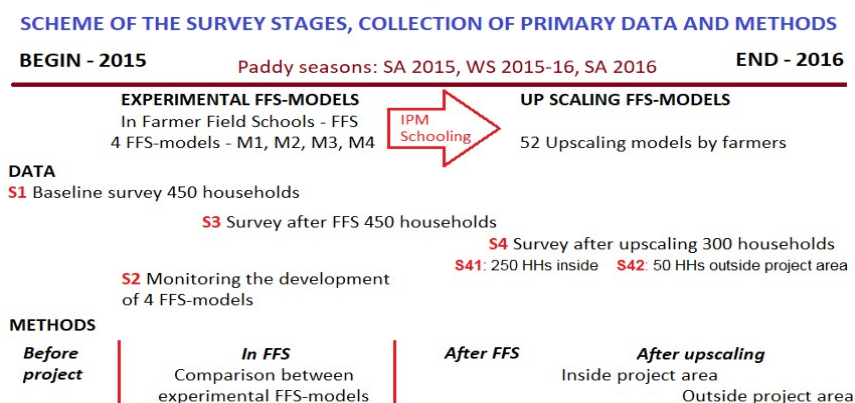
SCHEME OF THE SURVEY STAGES, COLLECTION OF PRIMARY DATA AND METHODS

BEGIN - 2015

Paddy seasons: SA 2015, WS 2015-16, SA 2016

END - 2016

EXPERIMENTAL FFS-MODELS
In Farmer Field Schools - FFS
4 FFS-models - M1, M2, M3, M4

IPM Schooling

UP SCALING FFS-MODELS

52 Upscaling models by farmers

DATA
S1 Baseline survey 450 households

S3 Survey after FFS 450 households

S4 Survey after upscaling 300 households
S41: 250 HHs inside S42: 50 HHs outside project area

S2 Monitoring the development of 4 FFS-models

METHODS

Before project

In FFS
Comparison between experimental FFS-models

After FFS

After upscaling
Inside project area
Outside project area